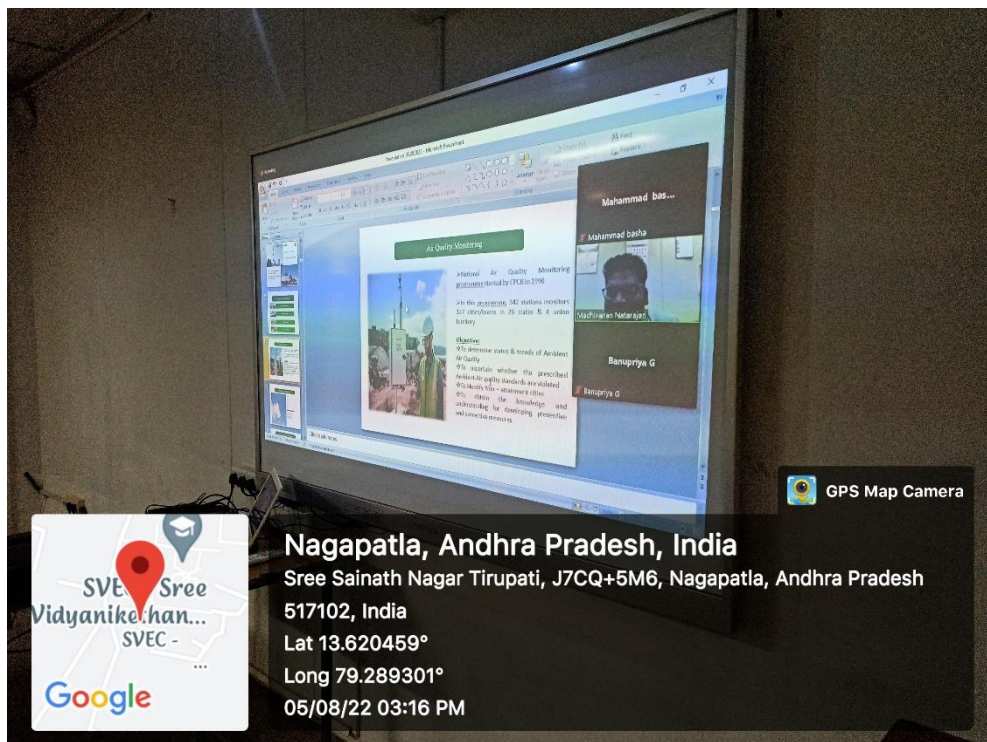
Air Quality Monitoring

➢National Air Quality Monitoring programme started by CPCB in 1990

➢In this programme, 342 stations monitors 127 cities/towns in 26 states & 4 union territory

Objective:
❖To determine status & trends of Ambient Air Quality
❖To ascertain whether the prescribed Ambient Air quality standards are violated
❖To identify non-attainment cities
❖To obtain the knowledge and understanding for developing preventive and corrective measures

Mahammad bas...

Mahammad basha

Madhivanan Natarajan

Banupriya G

Banupriya G

GPS Map Camera

SVEC - Sree Vidyanikethan...
SVEC -

Google

Nagapatla, Andhra Pradesh, India
Sree Sainath Nagar Tirupati, J7CQ+5M6, Nagapatla, Andhra Pradesh 517102, India
Lat 13.620459°
Long 79.289301°
05/08/22 03:16 PM